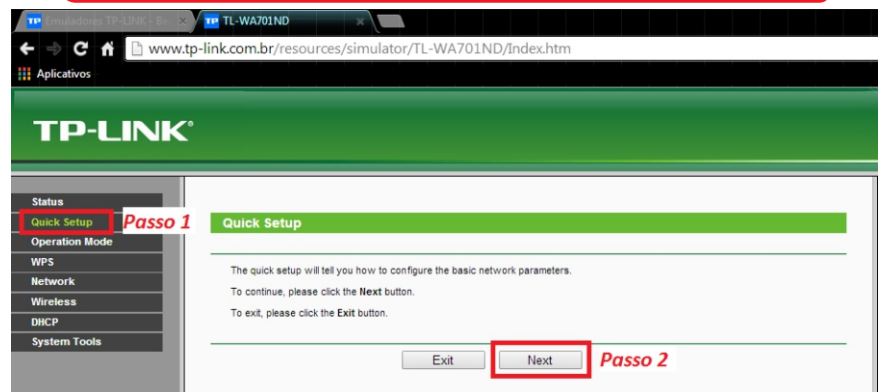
TP Emuladores TP-LINK - Br
TP TL-WA701ND

www.tp-link.com.br/resources/simulator/TL-WA701ND/Index.htm

Aplicativos

TP-LINK®

Status
Quick Setup
Passo 1
Operation Mode
WPS
Network
Wireless
DHCP
System Tools

Quick Setup

The quick setup will tell you how to configure the basic network parameters.

To continue, please click the **Next** button.

To exit, please click the **Exit** button.

Exit
Next
Passo 2